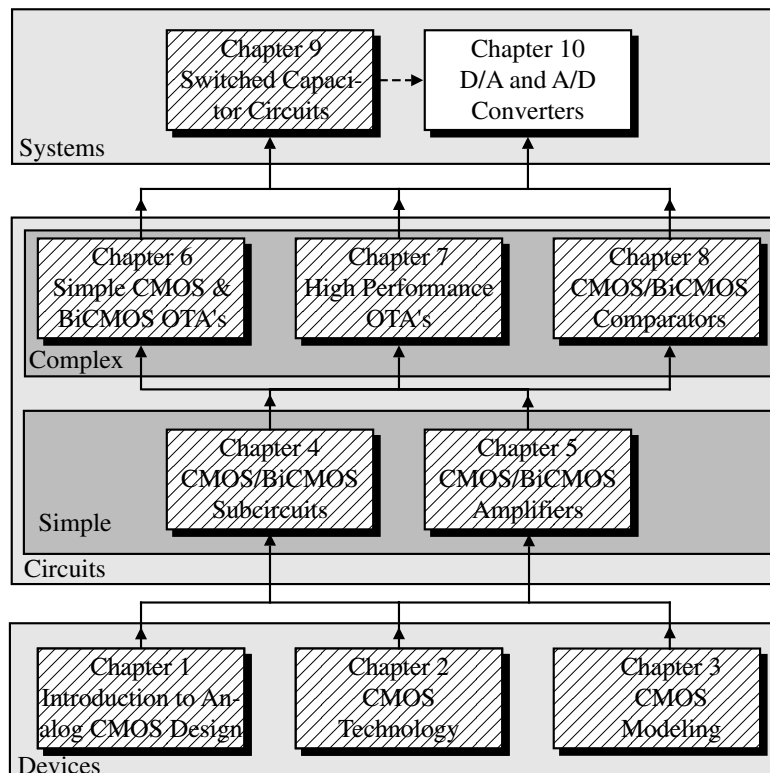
Chapter 9
Switched Capacitor Circuits

Chapter 10
D/A and A/D Converters

Systems

Chapter 6
Simple CMOS & BiCMOS OTA's

Chapter 7
High Performance OTA's

Chapter 8
CMOS/BiCMOS Comparators

Complex

Chapter 4
CMOS/BiCMOS Subcircuits

Chapter 5
CMOS/BiCMOS Amplifiers

Simple

Circuits

Chapter 1
Introduction to Analog CMOS Design

Chapter 2
CMOS Technology

Chapter 3
CMOS Modeling

Devices